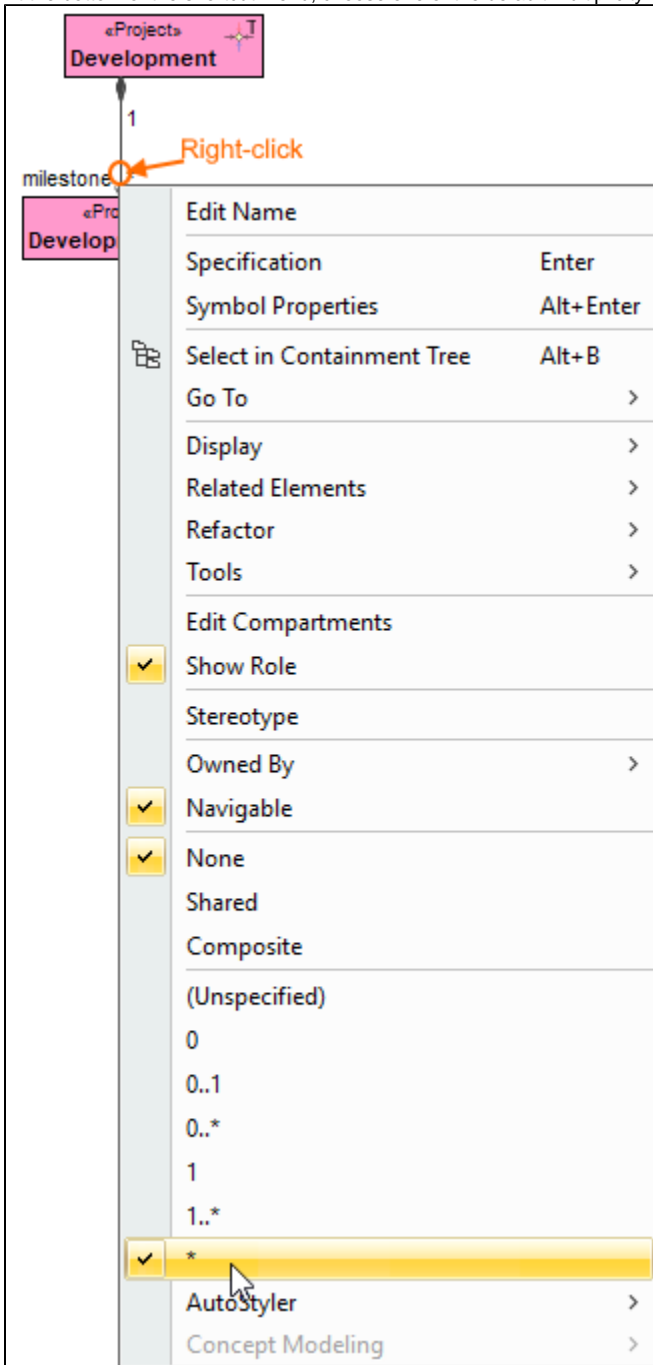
«Project»
Development

1

Right-click

milestone

«Pro
Develop

Edit Name
Specification Enter
Symbol Properties Alt+Enter
Select in Containment Tree Alt+B
Go To >
Display >
Related Elements >
Refactor >
Tools >
Edit Compartments
Show Role
Stereotype
Owned By >
Navigable
None
Shared
Composite
(Unspecified)
0
0..1
0..*
1
1..*
*
AutoStyler >
Concept Modeling >